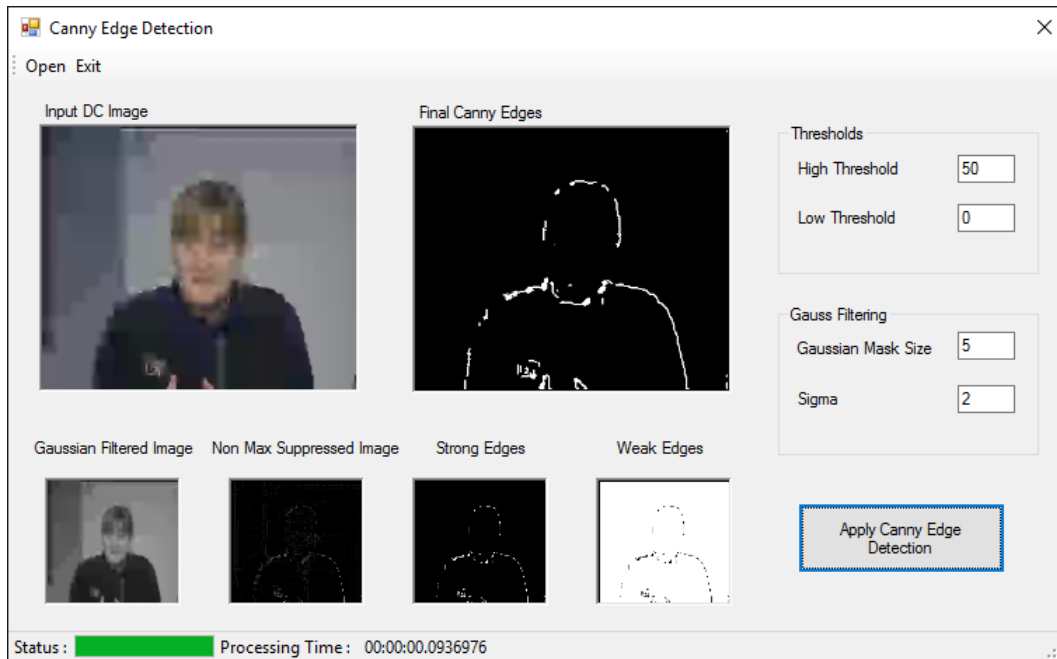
Canny Edge Detection

Open Exit

Input DC Image

Final Canny Edges

Thresholds

High Threshold 50

Low Threshold 0

Gauss Filtering

Gaussian Mask Size 5

Sigma 2

Gaussian Filtered Image

Non Max Suppressed Image

Strong Edges

Weak Edges

Apply Canny Edge Detection

Status :

Processing Time : 00:00:00.0936976